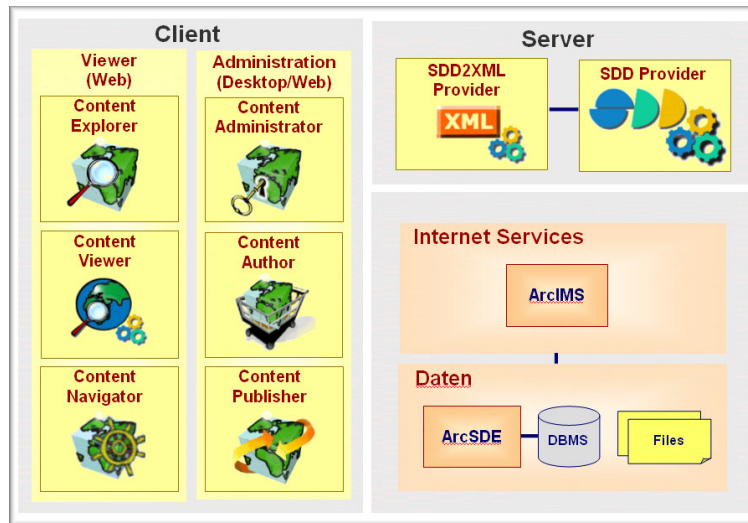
Client

Viewer (Web)

Content Explorer

Content Viewer

Content Navigator

Administration (Desktop/Web)

Content Administrator

Content Author

Content Publisher

Server

SDD2XML Provider

XML

SDD Provider

Internet Services

ArcIMS

Daten

ArcSDE

DBMS

Files